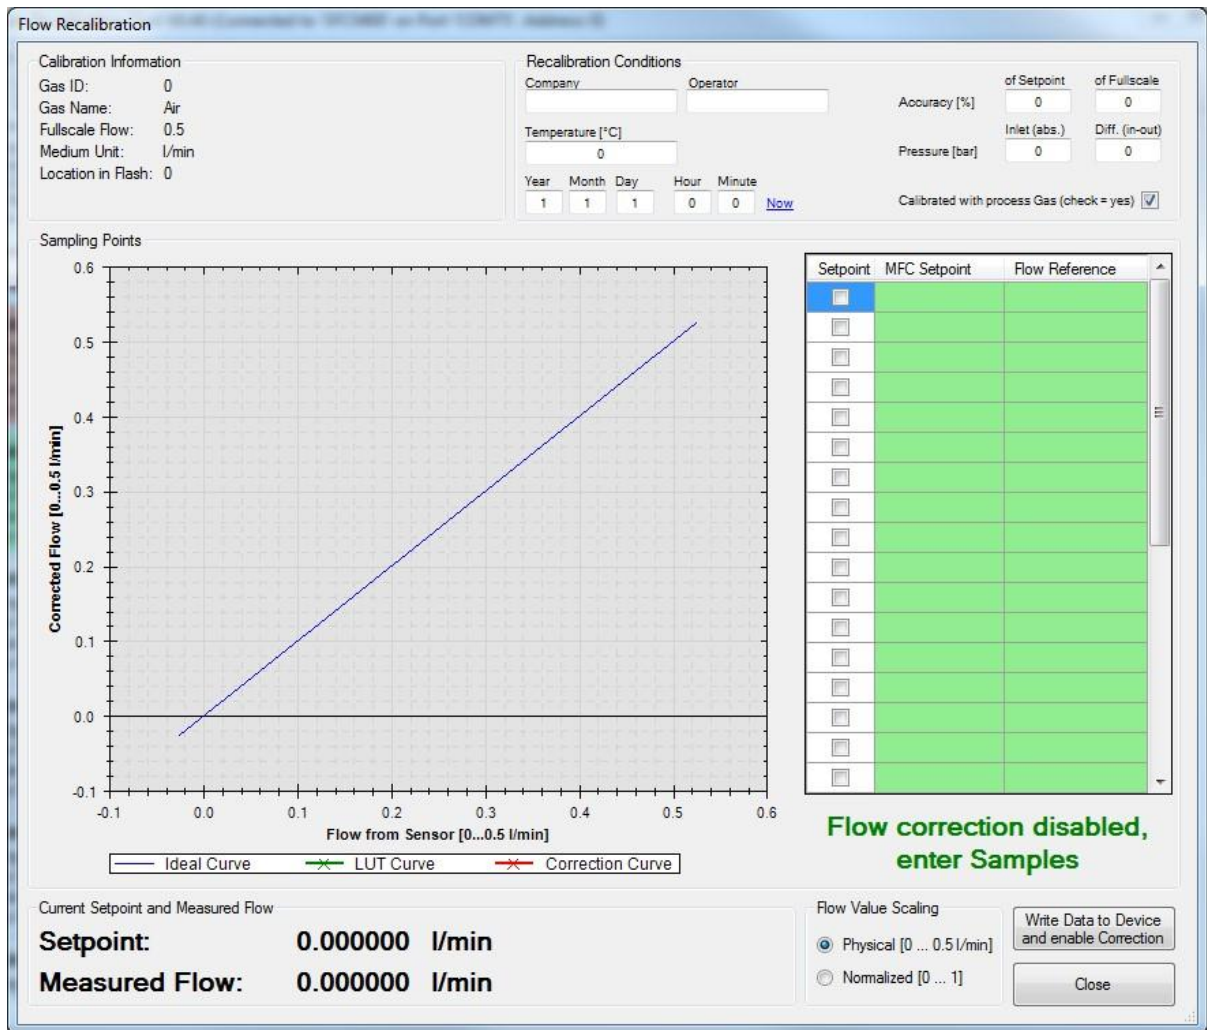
Flow Recalibration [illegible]

Calibration Information
Gas ID: 0
Gas Name: Air
Fullscale Flow: 0.5
Medium Unit: l/min
Location in Flash: 0

Recalibration Conditions
Company
Operator
Temperature [°C]
0
Year 1 Month 1 Day 1 Hour 0 Minute 0 Now

of Setpoint of Fullscale
Accuracy [%] 0 0
Inlet (abs.) Diff. (in-out)
Pressure [bar] 0 0
Calibrated with process Gas (check = yes)

Sampling Points

0.6
0.5
0.4
0.3
0.2
0.1
0.0
-0.1
Corrected Flow [0...0.5 l/min]
-0.1 0.0 0.1 0.2 0.3 0.4 0.5 0.6
Flow from Sensor [0...0.5 l/min]
Ideal Curve LUT Curve Correction Curve

| Setpoint | MFC Setpoint | Flow Reference |
|---|---|---|

Flow correction disabled, enter Samples

Current Setpoint and Measured Flow
Setpoint: 0.000000 l/min
Measured Flow: 0.000000 l/min

Flow Value Scaling
Physical [0 ... 0.5 l/min]
Normalized [0 ... 1]

Write Data to Device and enable Correction
Close